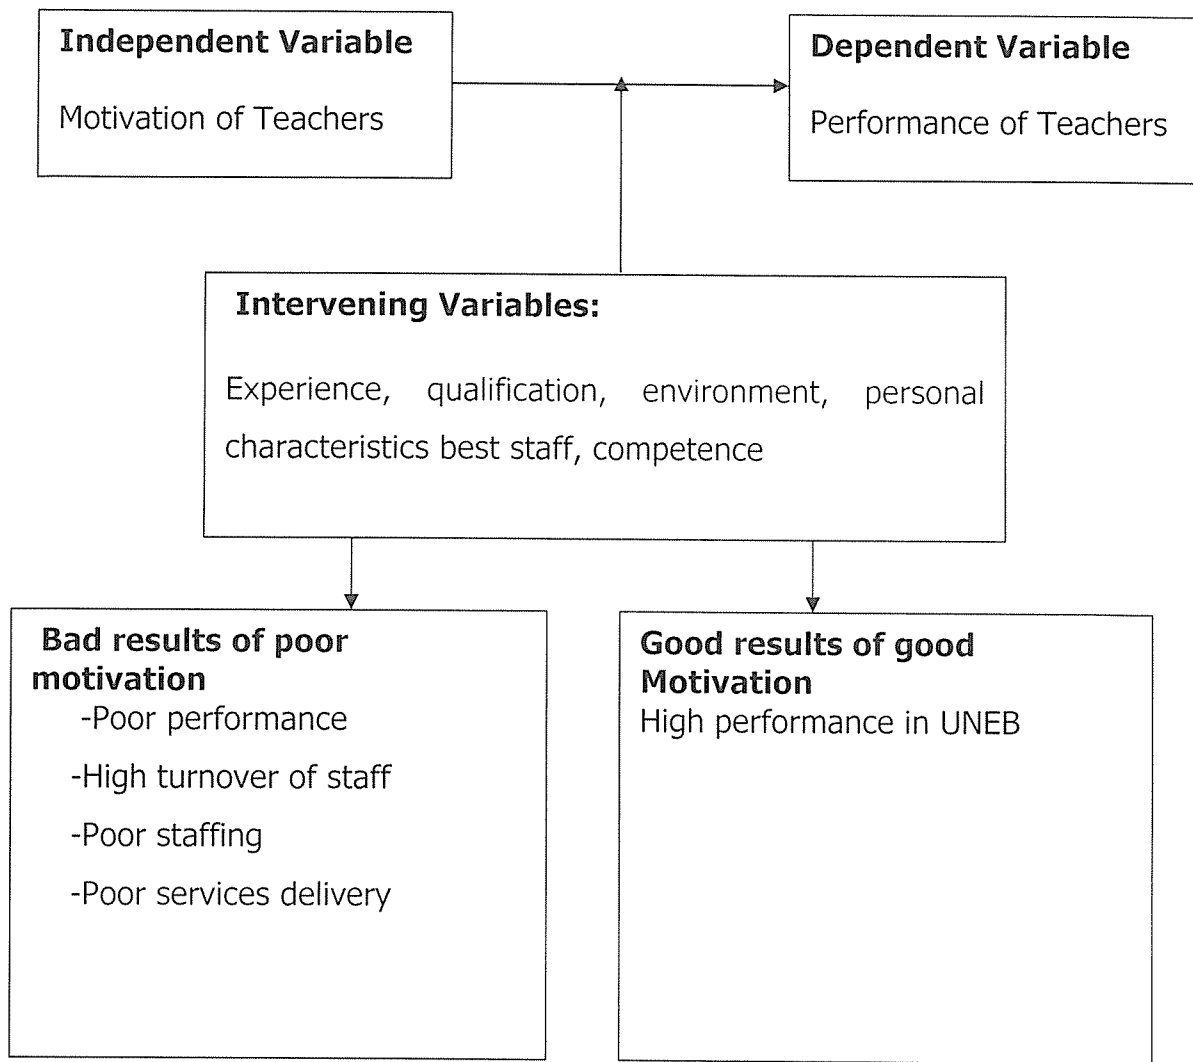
Independent Variable

Motivation of Teachers

Dependent Variable

Performance of Teachers

Intervening Variables:

Experience, qualification, environment, personal characteristics best staff, competence

Bad results of poor motivation

-Poor performance

-High turnover of staff

-Poor staffing

-Poor services delivery

Good results of good Motivation

High performance in UNEB